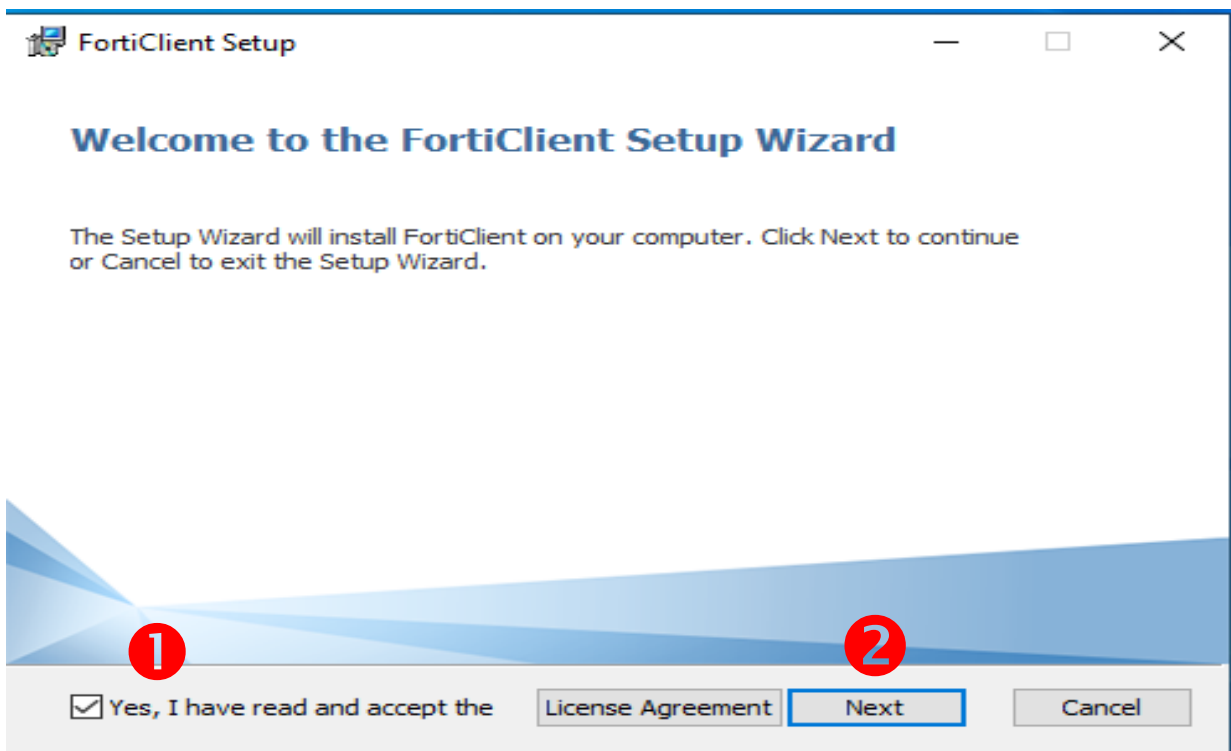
FortiClient Setup

Welcome to the FortiClient Setup Wizard

The Setup Wizard will install FortiClient on your computer. Click Next to continue or Cancel to exit the Setup Wizard.

1

2

Yes, I have read and accept the

License Agreement

Next

Cancel